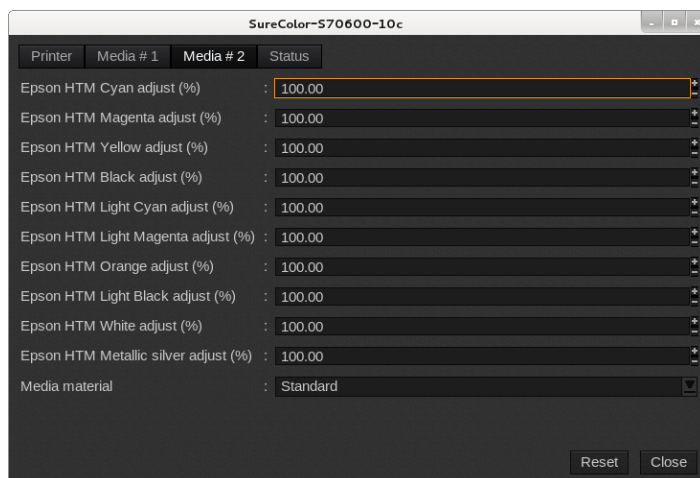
SureColor-S70600-10c

Printer | Media # 1 | Media # 2 | Status

Epson HTM Cyan adjust (%) : 100.00
Epson HTM Magenta adjust (%) : 100.00
Epson HTM Yellow adjust (%) : 100.00
Epson HTM Black adjust (%) : 100.00
Epson HTM Light Cyan adjust (%) : 100.00
Epson HTM Light Magenta adjust (%) : 100.00
Epson HTM Orange adjust (%) : 100.00
Epson HTM Light Black adjust (%) : 100.00
Epson HTM White adjust (%) : 100.00
Epson HTM Metallic silver adjust (%) : 100.00
Media material : Standard

Reset Close